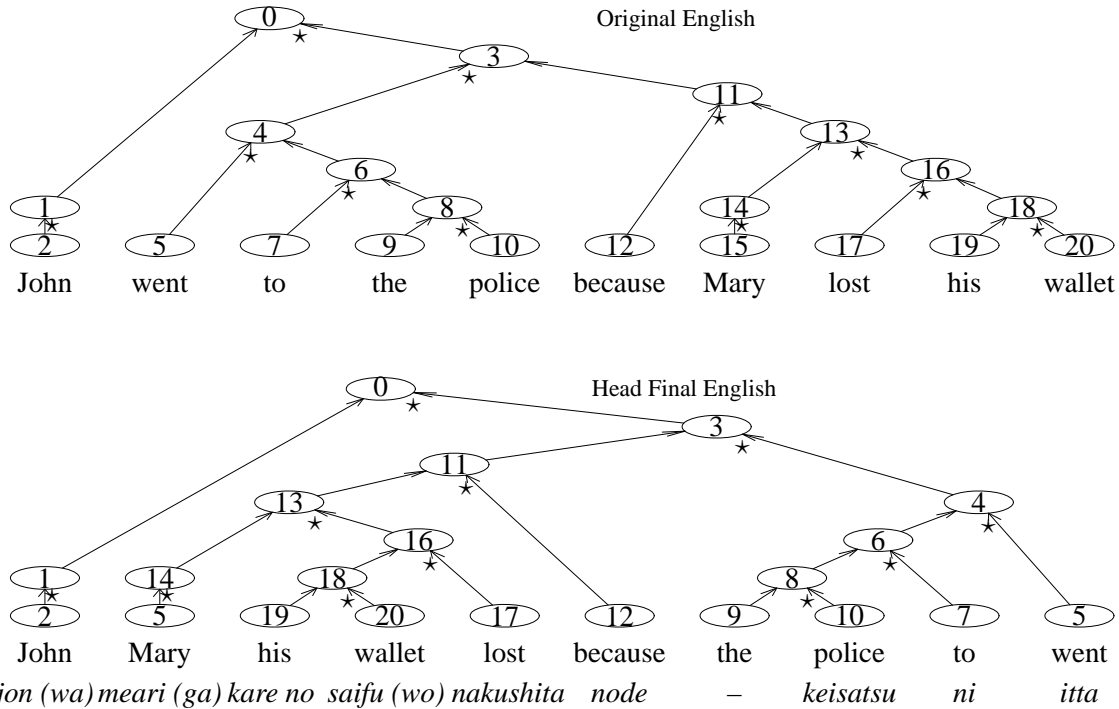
Original English

0
3
11
4
13
6
16
1
8
14
18
2
5
7
9
10
12
15
17
19
20

John went to the police because Mary lost his wallet

Head Final English

0
3
11
13
4
16
6
1
14
18
8
2
5
19
20
17
12
9
10
7
5

John Mary his wallet lost because the police to went

jon (wa) meari (ga) kare no saifu (wo) nakushita node – keisatsu ni itta